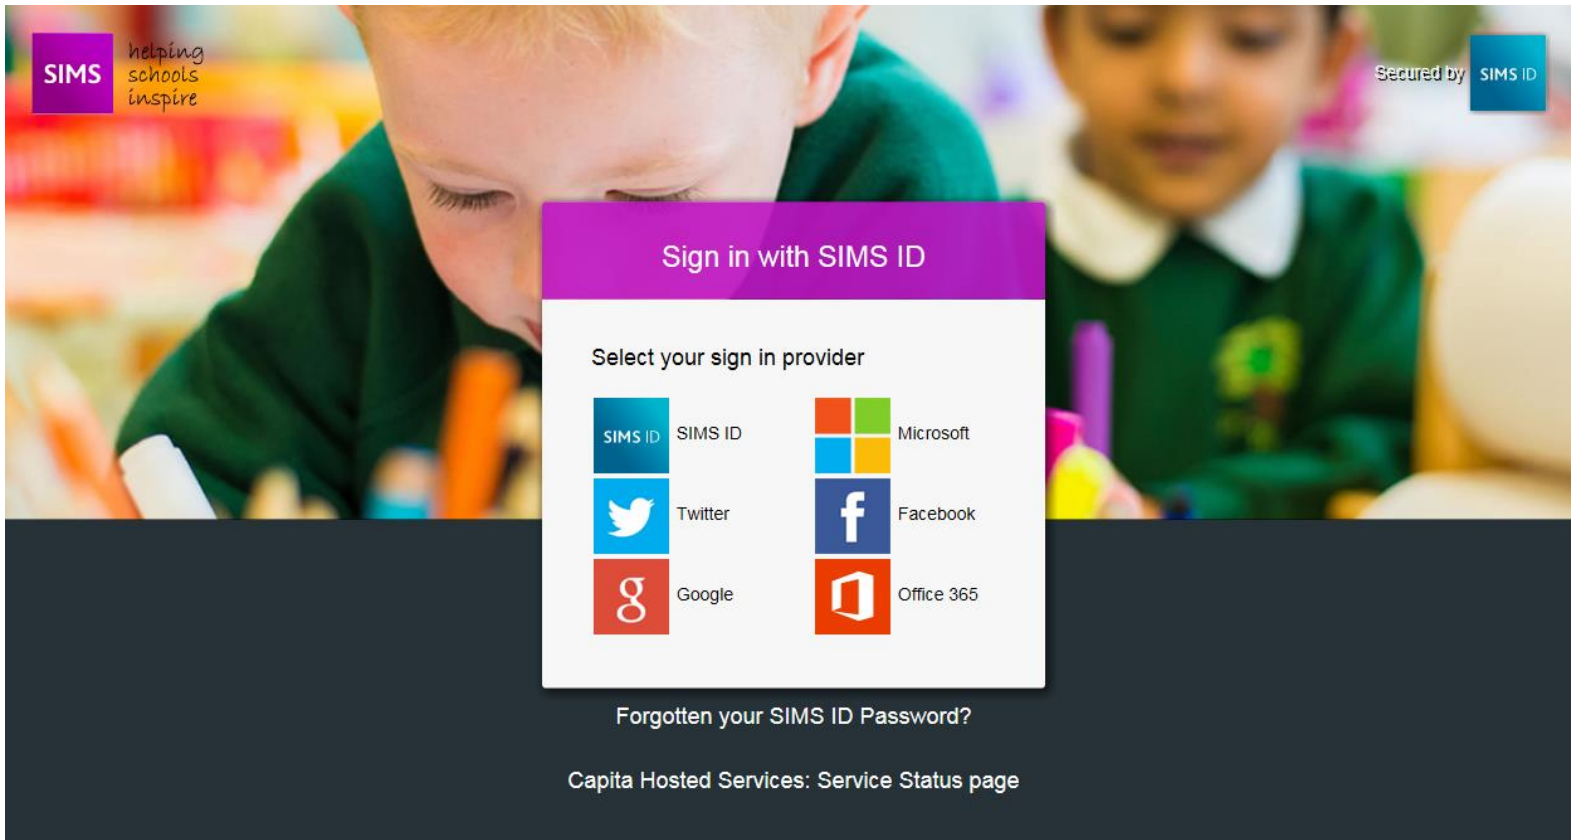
SIMS helping schools inspire

Secured by SIMS ID

Sign in with SIMS ID

Select your sign in provider

SIMS ID SIMS ID

Microsoft

Twitter

f Facebook

g Google

Office 365

Forgotten your SIMS ID Password?

Capita Hosted Services: Service Status page